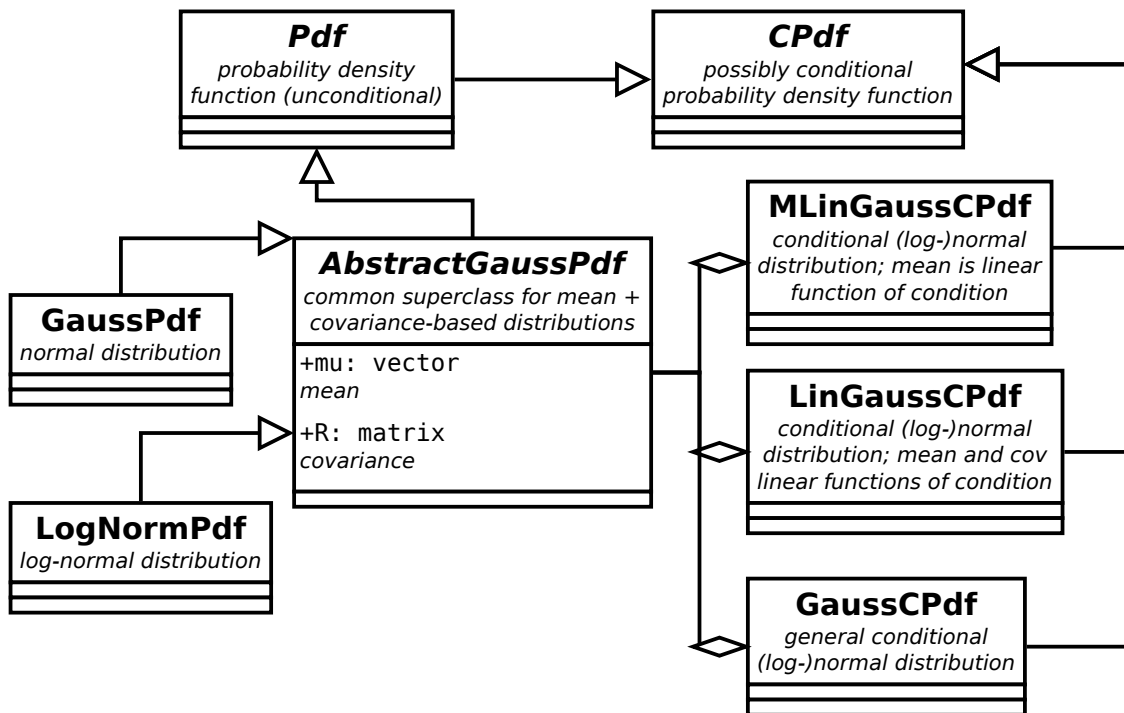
Pdf
probability density function (unconditional)

CPdf
possibly conditional probability density function

GaussPdf
normal distribution

AbstractGaussPdf
common superclass for mean + covariance-based distributions

+mu: vector
mean

+R: matrix
covariance

LogNormPdf
log-normal distribution

MLinGaussCPdf
conditional (log-)normal distribution; mean is linear function of condition

LinGaussCPdf
conditional (log-)normal distribution; mean and cov linear functions of condition

GaussCPdf
general conditional (log-)normal distribution